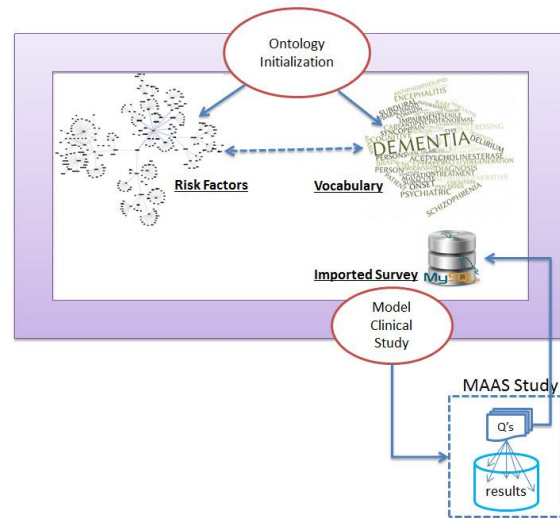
Ontology Initialization

Risk Factors

ENCEPHALITIS
SUBDURAL
SYNCOPE
DEMENTIA
DELIRIUM
ACETYLCHOLINESTERASE
PERSON
AGITATION
TREATMENT
ONSET
PSYCHIATRIC
SCHIZOPHRENIA

Vocabulary

Imported Survey

MySQL

Model Clinical Study

MAAS Study

Q's

results